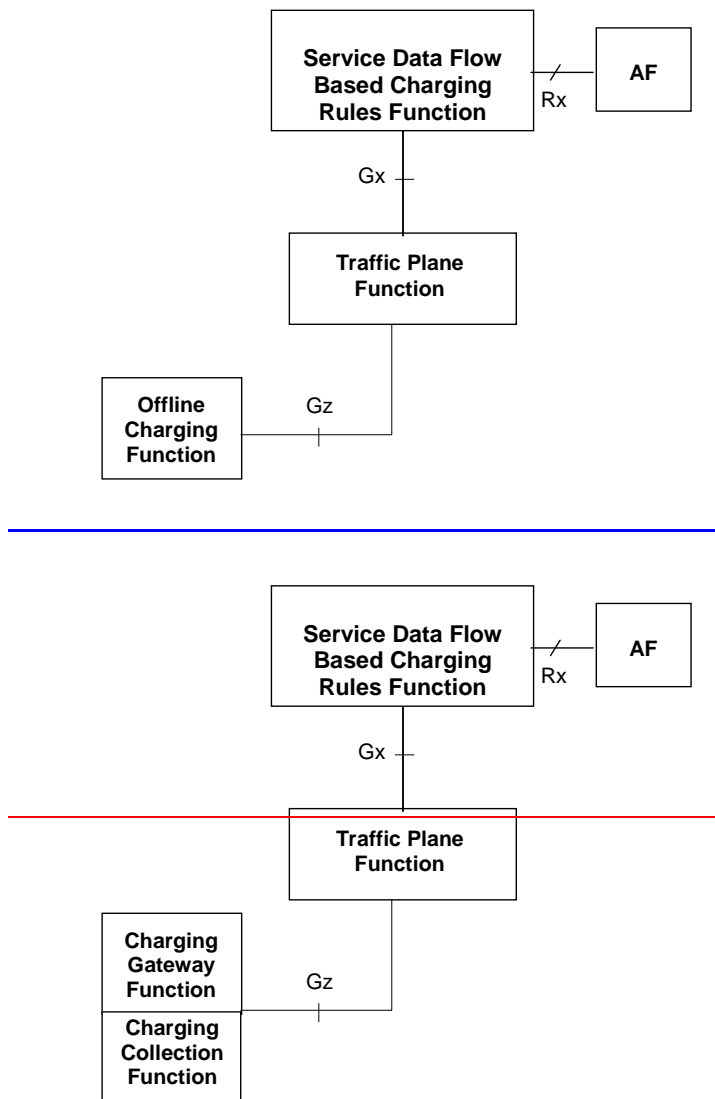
Service Data Flow Based Charging Rules Function

Rx

AF

Gx

Traffic Plane Function

Offline Charging Function

Gz

Service Data Flow Based Charging Rules Function

Rx

AF

Gx

Traffic Plane Function

Charging Gateway Function

Gz

Charging Collection Function